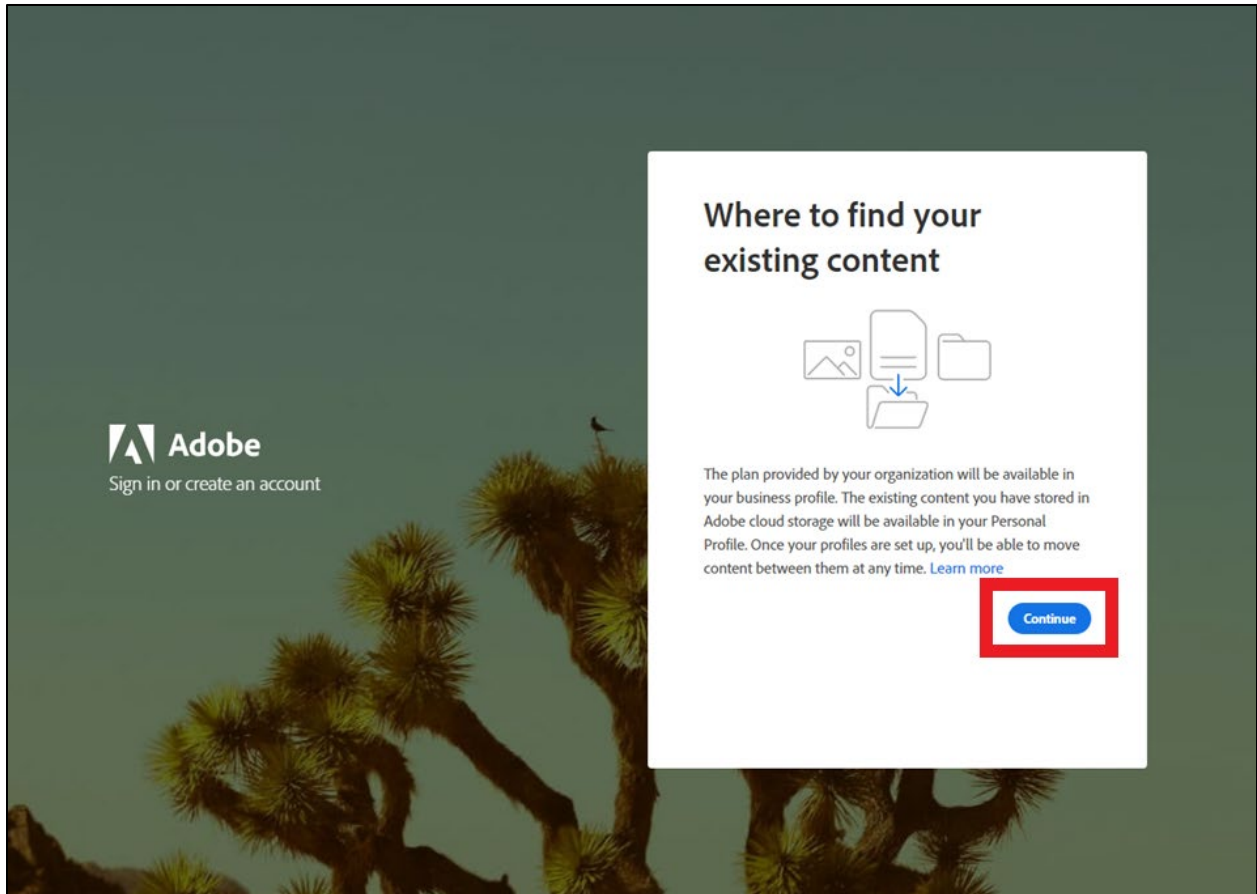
Adobe
Sign in or create an account

Where to find your existing content

The plan provided by your organization will be available in your business profile. The existing content you have stored in Adobe cloud storage will be available in your Personal Profile. Once your profiles are set up, you'll be able to move content between them at any time. Learn more

Continue